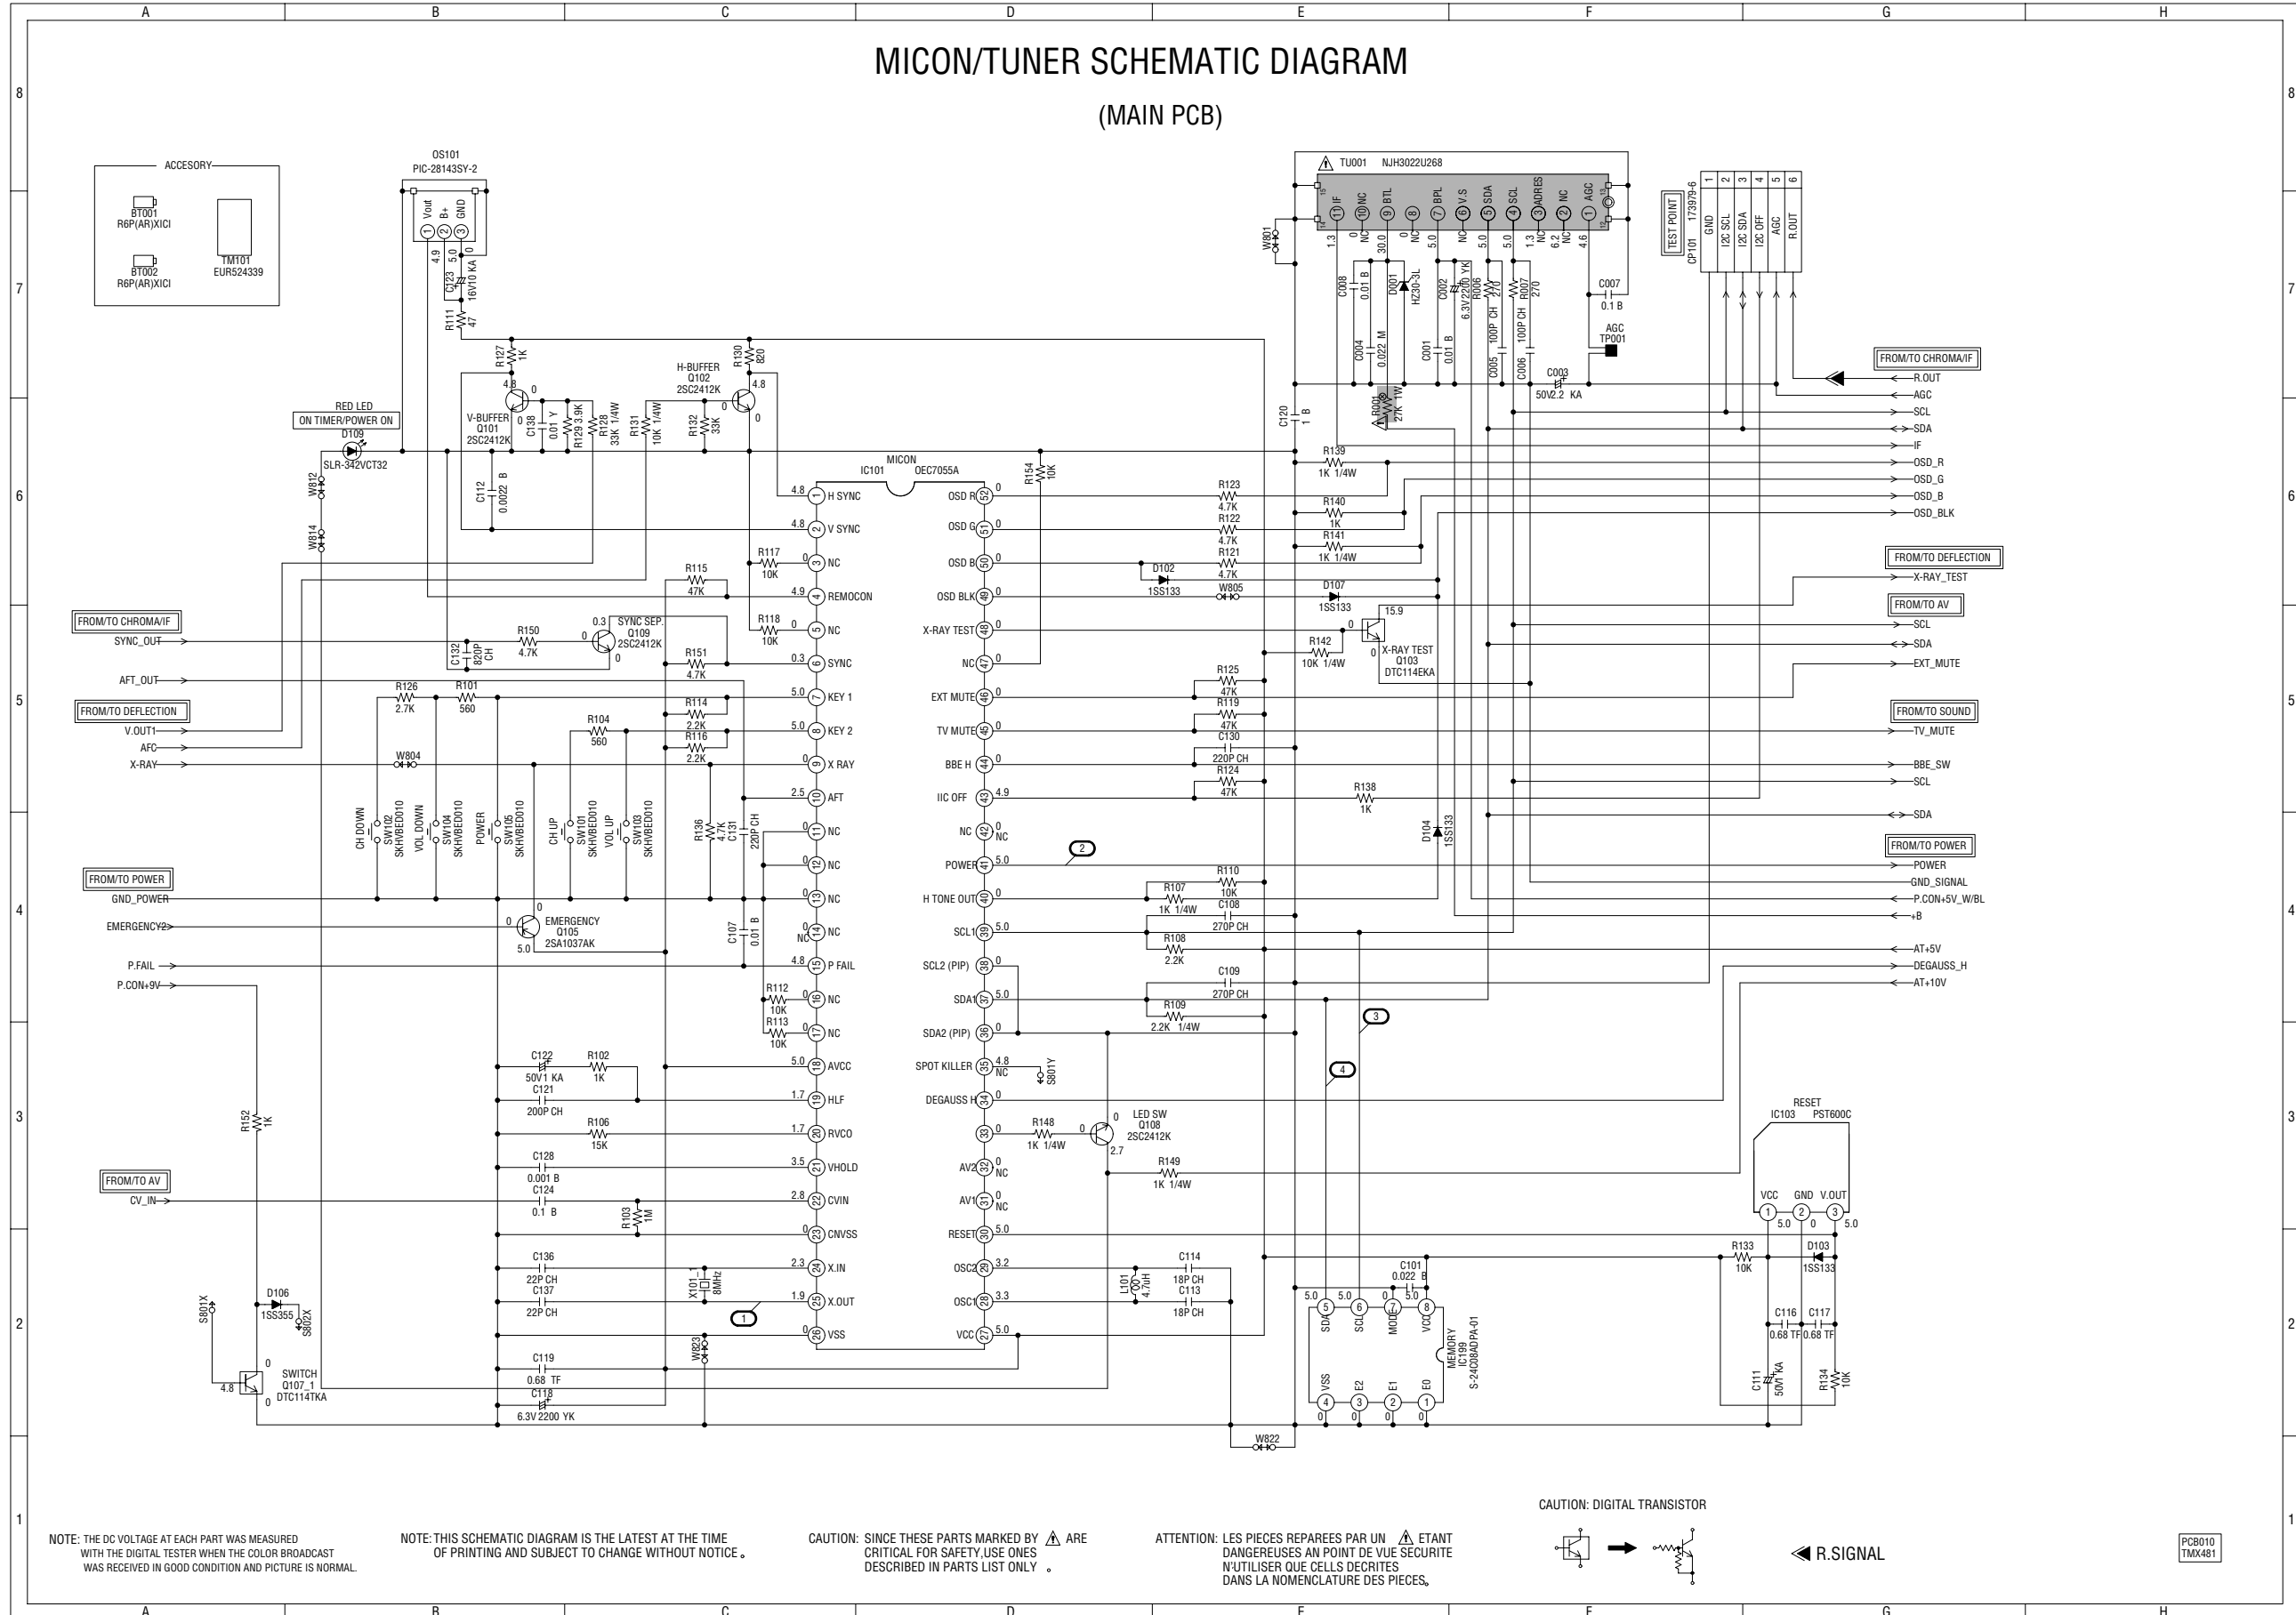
A B C D E F G H

MICON/TUNER SCHEMATIC DIAGRAM

(MAIN PCB)

ACCESORY
BT001 R6P(AR)XICI
BT002 R6P(AR)XICI
TM101 EUR524339

OS101 PIC-28143SY-2
Vout B+ GND
4.9 5.0 0
C123 16V10 KA
R111 47

TU001 NJH3022U268
IF NC BTL NC BPL V.S SDA SCL ADRES NC AGC
1.3 0 30.0 0 5.0 NC 5.0 1.3 NC 6.2 4.6
W801
C008 0.01 B
D001 HZ30-3L
C002 6.3V220 YK
R006 270
R007 270
C007 0.1 B
AGC TP001
C004 0.022 M
C001 0.01 B
C005 100P CH
C006 100P CH
C003 50V2.2 KA
R001 27K 1W
C120 1 B

TEST POINT CP101 173979-6
1 2 3 4 5 6
GND I2C SCL I2C SDA I2C OFF AGC R.OUT

FROM/TO CHROMA/IF
R.OUT
AGC
SCL
SDA
IF
OSD_R
OSD_G
OSD_B
OSD_BLK

FROM/TO DEFLECTION
X-RAY_TEST
FROM/TO AV
SCL
SDA
EXT_MUTE
FROM/TO SOUND
TV_MUTE
BBE_SW
SCL
SDA
FROM/TO POWER
POWER
GND_SIGNAL
P.CON+5V_W/BL
+B
AT+5V
DEGAUSS_H
AT+10V

RED LED ON TIMER/POWER ON
D109 SLR-342VCT32
W812
W814

R127 1K
4.8 0
V-BUFFER Q101 2SC2412K
C138 0.01 Y
R129 3.9K
R128 33K 1/4W
R131 10K 1/4W
H-BUFFER Q102 2SC2412K
R130 820
4.8
R132 33K
0 0
C112 0.0022 B

MICON IC101 OEC7055A
R154 10K

4.8 1 H SYNC
4.8 2 V SYNC
0 3 NC
4.9 4 REMOCON
0 5 NC
0.3 6 SYNC
5.0 7 KEY 1
5.0 8 KEY 2
0 9 X RAY
2.5 10 AFT
0 11 NC
0 12 NC
0 13 NC
NC 14 NC
4.8 15 P FAIL
0 16 NC
0 17 NC
5.0 18 AVCC
1.7 19 HLF
1.7 20 RVCO
3.5 21 VHOLD
2.8 22 CVIN
0 23 CNVSS
2.3 24 X.IN
1.9 25 X.OUT
0 26 VSS

OSD R 52 0
OSD G 51 0
OSD B 50 0
OSD BLK 49 0
X-RAY TEST 48 0
NC 47 0
EXT MUTE 46 0
TV MUTE 45 0
BBE H 44 0
IIC OFF 43 4.9
NC 42 0 NC
POWER 41 5.0
H TONE OUT 40 0
SCL1 39 5.0
SCL2 (PIP) 38 0
SDA1 37 5.0
SDA2 (PIP) 36 0
SPOT KILLER 35 4.8 NC
DEGAUSS H 34 0
33 0
AV2 32 0 NC
AV1 31 0 NC
RESET 30 5.0
OSC2 29 3.2
OSC1 28 3.3
VCC 27 5.0

R117 10K
R118 10K
R115 47K
R151 4.7K
R114 2.2K
R116 2.2K
R136 4.7K
C131 220P CH
C107 0.01 B
R112 10K
R113 10K

FROM/TO CHROMA/IF
SYNC_OUT
R150 4.7K
0.3 0 SYNC SEP. Q109 2SC2412K 0
C132 820P CH
AFT_OUT
FROM/TO DEFLECTION
V.OUT1
AFC
X-RAY
R126 2.7K
R101 560
R104 560
W804
CH DOWN SW102 SKHVBED010
VOL DOWN SW104 SKHVBED010
POWER SW105 SKHVBED010
CH UP SW101 SKHVBED010
VOL UP SW103 SKHVBED010

FROM/TO POWER
GND_POWER
EMERGENCY2
0 0 EMERGENCY Q105 2SA1037AK 5.0
P.FAIL
P.CON+9V
R152 1K

FROM/TO AV
CV_IN

C122 50V1 KA
R102 1K
C121 200P CH
R106 15K
C128 0.001 B
C124 0.1 B
R103 1M
C136 22P CH
C137 22P CH
X101_1 8MHz
C119 0.68 TF
C118 6.3V 2200 YK
W823

S801X
D106 1SS355
S802X
0 SWITCH Q107_1 DTC114TKA
4.8 0

R123 4.7K
R122 4.7K
R121 4.7K
R139 1K 1/4W
R140 1K
R141 1K 1/4W
D102 1SS133
W805
D107 1SS133
15.9
0 0
R142 10K 1/4W
X-RAY TEST Q103 DTC114EKA
R125 47K
R119 47K
C130 220P CH
R124 47K
R138 1K
D104 1SS133
2
R110 10K
R107 1K 1/4W
C108 270P CH
R108 2.2K
C109 270P CH
R109 2.2K 1/4W
3
4
S801Y
R148 1K 1/4W
0 0 LED SW Q108 2SC2412K 2.7
R149 1K 1/4W
C114 18P CH
L101 4.7uH
C113 18P CH
C101 0.022 B
5.0 5.0 0 5.0
SDA SCL MODE VCC
5 6 7 8
VSS E2 E1 E0
4 3 2 1
0 0 0 0
MEMORY IC199 S-24C08ADPA-01
W822
1

RESET IC103 PST600C
VCC GND V.OUT
1 2 3
5.0 0 5.0
R133 10K
D103 1SS133
C116 0.68 TF
C117 0.68 TF
C111 50V1 KA
R134 10K

CAUTION: DIGITAL TRANSISTOR

NOTE: THE DC VOLTAGE AT EACH PART WAS MEASURED WITH THE DIGITAL TESTER WHEN THE COLOR BROADCAST WAS RECEIVED IN GOOD CONDITION AND PICTURE IS NORMAL.

NOTE: THIS SCHEMATIC DIAGRAM IS THE LATEST AT THE TIME OF PRINTING AND SUBJECT TO CHANGE WITHOUT NOTICE。

CAUTION: SINCE THESE PARTS MARKED BY ⚠ ARE CRITICAL FOR SAFETY,USE ONES DESCRIBED IN PARTS LIST ONLY 。

ATTENTION: LES PIECES REPAREES PAR UN ⚠ ETANT DANGEREUSES AN POINT DE VUE SECURITE N'UTILISER QUE CELLS DECRITES DANS LA NOMENCLATURE DES PIECES。

R.SIGNAL

PCB010 TMX481

8 7 6 5 4 3 2 1